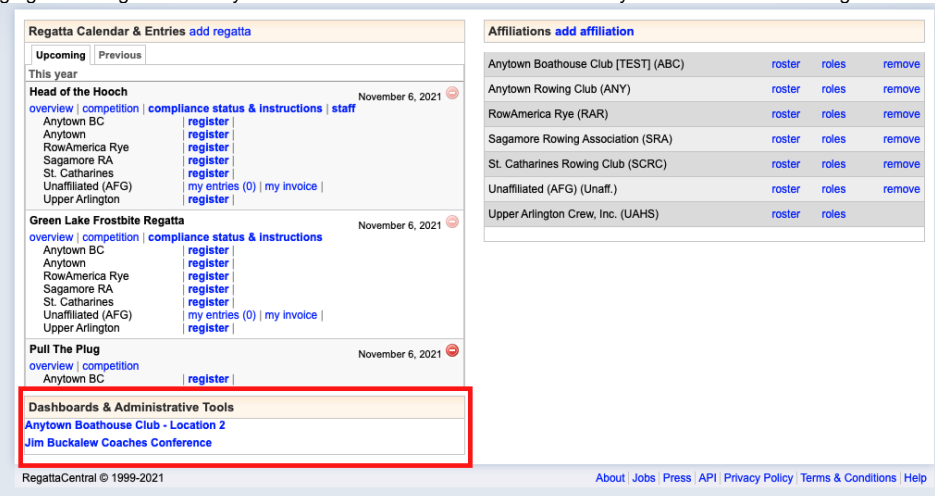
Regatta Calendar & Entries add regatta

Upcoming | Previous

This year

Head of the Hooch November 6, 2021

overview | competition | compliance status & instructions | staff

| | |
|---|---|
| Anytown BC | register \| |
| Anytown | register \| |
| RowAmerica Rye | register \| |
| Sagamore RA | register \| |
| St. Catharines | register \| |
| Unaffiliated (AFG) | my entries (0) \| my invoice \| |
| Upper Arlington | register \| |

Green Lake Frostbite Regatta November 6, 2021

overview | competition | compliance status & instructions

| | |
|---|---|
| Anytown BC | register \| |
| Anytown | register \| |
| RowAmerica Rye | register \| |
| Sagamore RA | register \| |
| St. Catharines | register \| |
| Unaffiliated (AFG) | my entries (0) \| my invoice \| |
| Upper Arlington | register \| |

Pull The Plug November 6, 2021

overview | competition

| | |
|---|---|
| Anytown BC | register \| |

Dashboards & Administrative Tools

Anytown Boathouse Club - Location 2

Jim Buckalew Coaches Conference

Affiliations add affiliation

| | | | |
|---|---|---|---|
| Anytown Boathouse Club [TEST] (ABC) | roster | roles | remove |
| Anytown Rowing Club (ANY) | roster | roles | remove |
| RowAmerica Rye (RAR) | roster | roles | remove |
| Sagamore Rowing Association (SRA) | roster | roles | remove |
| St. Catharines Rowing Club (SCRC) | roster | roles | remove |
| Unaffiliated (AFG) (Unaff.) | roster | roles | remove |
| Upper Arlington Crew, Inc. (UAHS) | roster | roles | |

RegattaCentral © 1999-2021

About | Jobs | Press | API | Privacy Policy | Terms & Conditions | Help